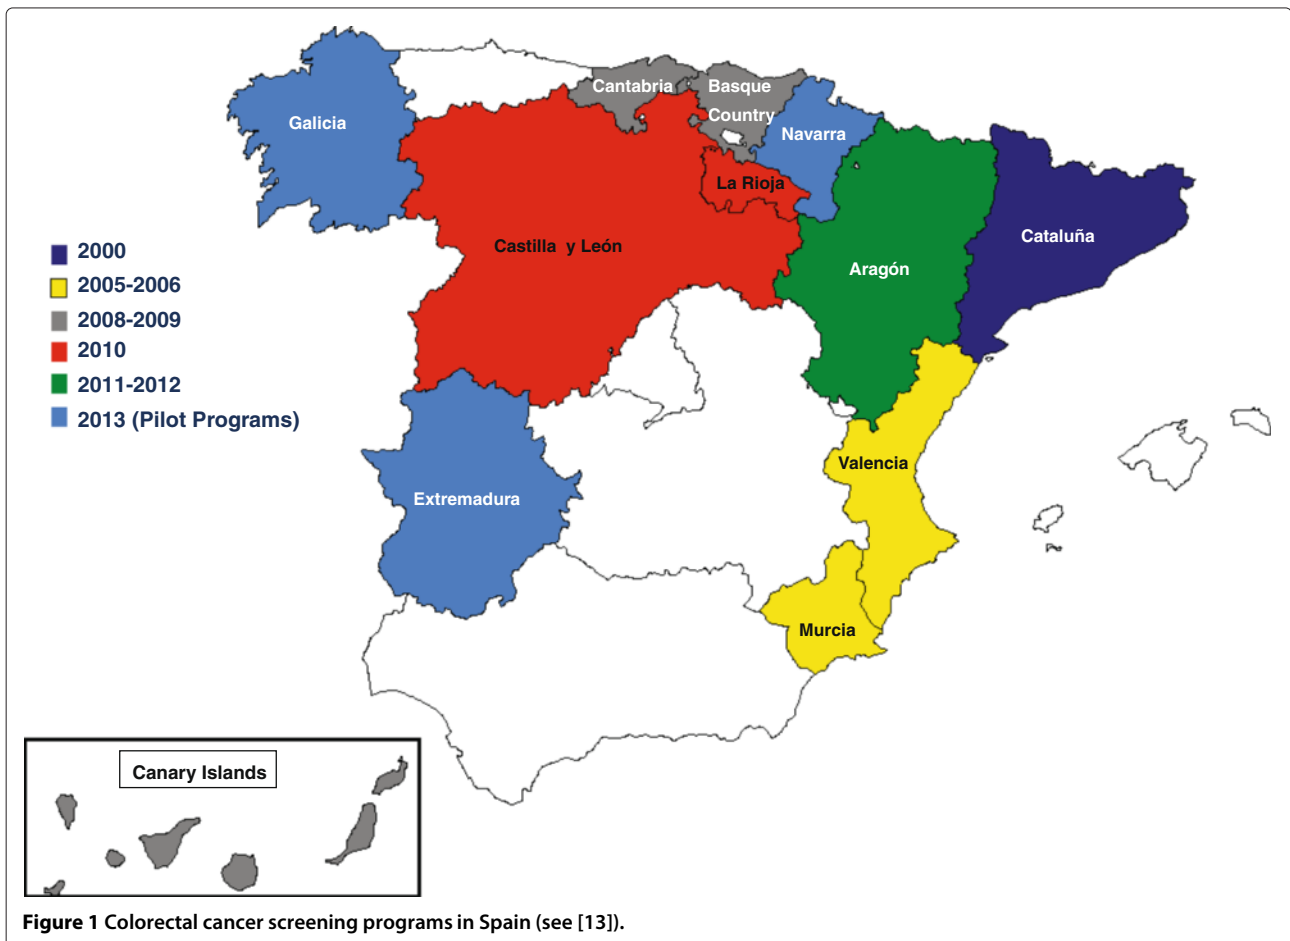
Galicia

Cantabria

Basque Country

Navarra

La Rioja

Castilla y León

Cataluña

Aragón

2000
2005-2006
2008-2009
2010
2011-2012
2013 (Pilot Programs)

Extremadura

Valencia

Murcia

Canary Islands

**Figure 1** Colorectal cancer screening programs in Spain (see [13]).